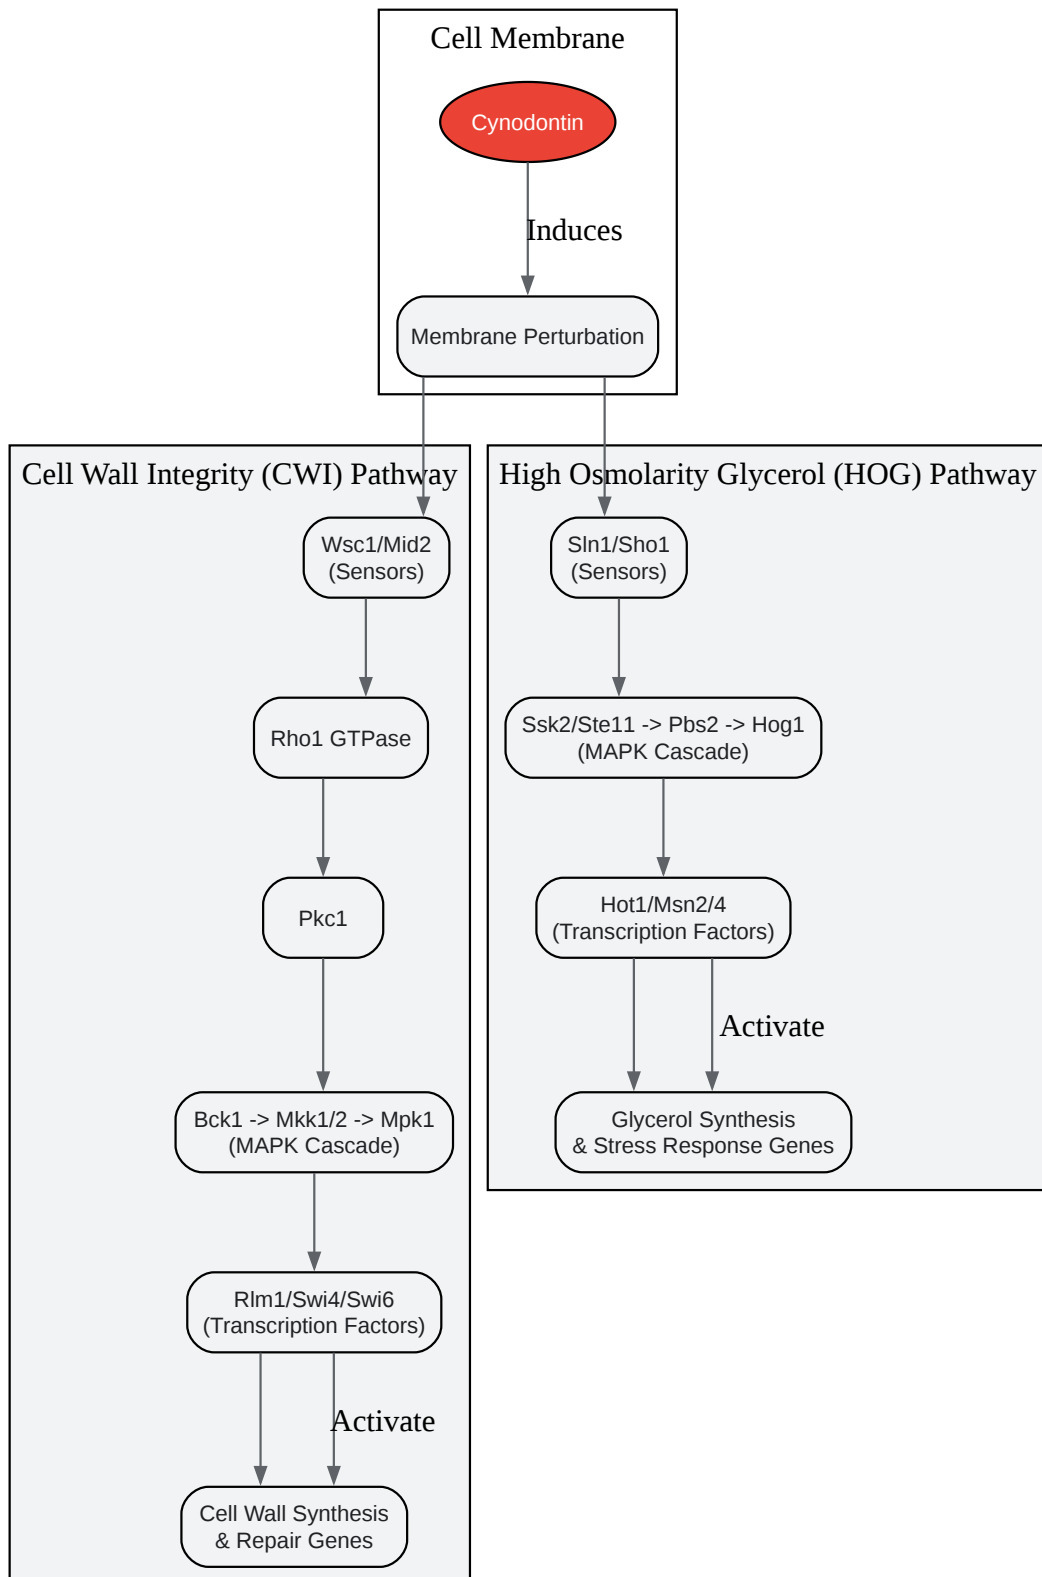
Cell Membrane

Cynodontin

Induces

Membrane Perturbation

Cell Wall Integrity (CWI) Pathway

Wsc1/Mid2
(Sensors)

Rho1 GTPase

Pkc1

Bck1 -> Mkk1/2 -> Mpk1
(MAPK Cascade)

Rlm1/Swi4/Swi6
(Transcription Factors)

Activate

Cell Wall Synthesis
& Repair Genes

High Osmolarity Glycerol (HOG) Pathway

Sln1/Sho1
(Sensors)

Ssk2/Ste11 -> Pbs2 -> Hog1
(MAPK Cascade)

Hot1/Msn2/4
(Transcription Factors)

Activate

Glycerol Synthesis
& Stress Response Genes